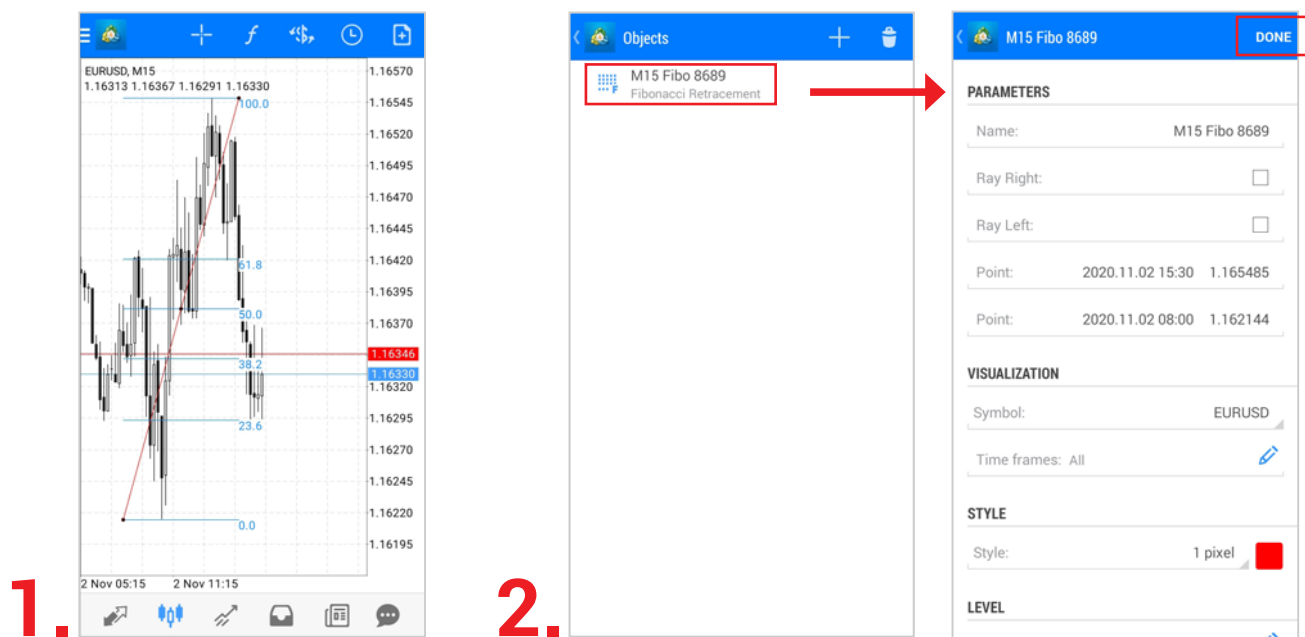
EURUSD, M15
1.16313 1.16367 1.16291 1.16330

100.0
61.8
50.0
38.2
23.6
0.0

1.16570
1.16545
1.16520
1.16495
1.16470
1.16445
1.16420
1.16395
1.16370
1.16346
1.16330
1.16320
1.16295
1.16270
1.16245
1.16220
1.16195

2 Nov 05:15 2 Nov 11:15

1.

2.

Objects

M15 Fibo 8689
Fibonacci Retracement

M15 Fibo 8689 DONE

PARAMETERS

Name: M15 Fibo 8689

Ray Right:

Ray Left:

Point: 2020.11.02 15:30 1.165485

Point: 2020.11.02 08:00 1.162144

VISUALIZATION

Symbol: EURUSD

Time frames: All

STYLE

Style: 1 pixel

LEVEL